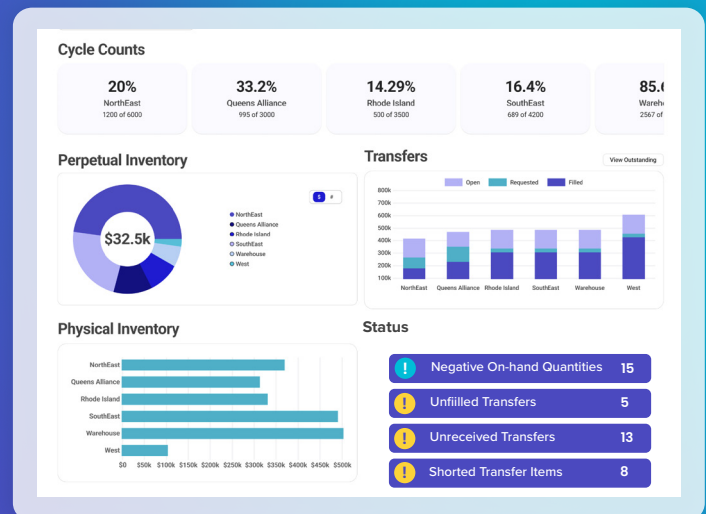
Cycle Counts

| 20% | 33.2% | 14.29% | 16.4% | 85.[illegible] |
|---|---|---|---|---|
| NorthEast | Queens Alliance | Rhode Island | SouthEast | Wareh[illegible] |
| 1200 of 6000 | 995 of 3000 | 500 of 3500 | 689 of 4200 | 2567 o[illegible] |

Perpetual Inventory

$32.5k

$ #

NorthEast
Queens Alliance
Rhode Island
SouthEast
Warehouse
West

Transfers

View Outstanding

Open Requested Filled

800k
700k
600k
500k
400k
300k
200k
100k

NorthEast Queens Alliance Rhode Island SouthEast Warehouse West

Physical Inventory

NorthEast
Queens Alliance
Rhode Island
SouthEast
Warehouse
West

$0 $50k $100k $150k $200k $250k $300k $350k $400k $450k $500k

Status

! Negative On-hand Quantities 15
! Unfiilled Transfers 5
! Unreceived Transfers 13
! Shorted Transfer Items 8